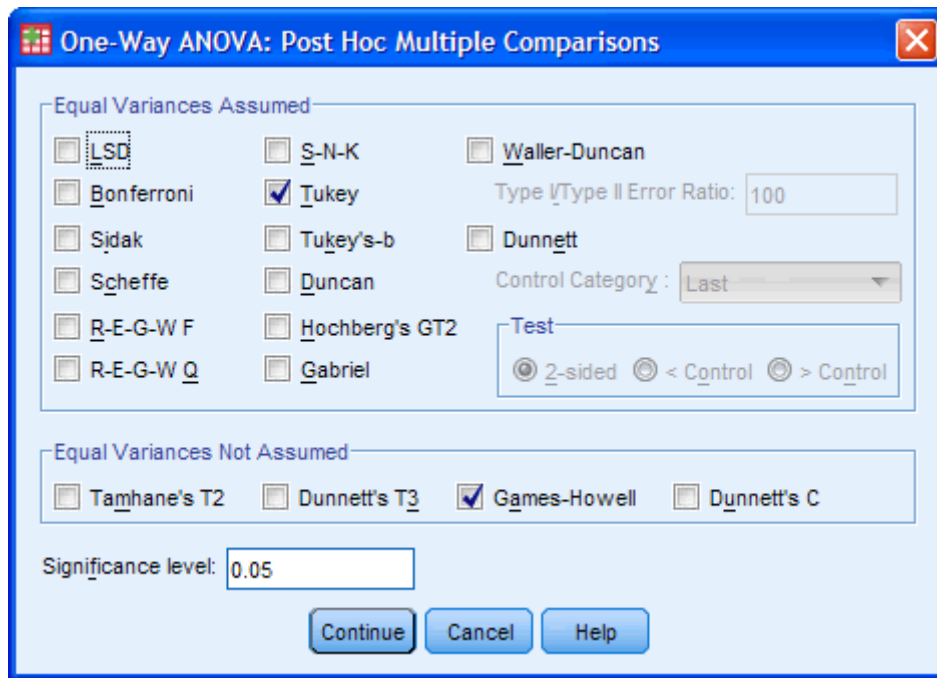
One-Way ANOVA: Post Hoc Multiple Comparisons

Equal Variances Assumed

LSD
Bonferroni
Sidak
Scheffe
R-E-G-W F
R-E-G-W Q

S-N-K
Tukey
Tukey's-b
Duncan
Hochberg's GT2
Gabriel

Waller-Duncan
Type I/Type II Error Ratio: 100
Dunnett
Control Category : Last
Test
2-sided < Control > Control

Equal Variances Not Assumed

Tamhane's T2 Dunnett's T3 Games-Howell Dunnett's C

Significance level: 0.05

Continue Cancel Help